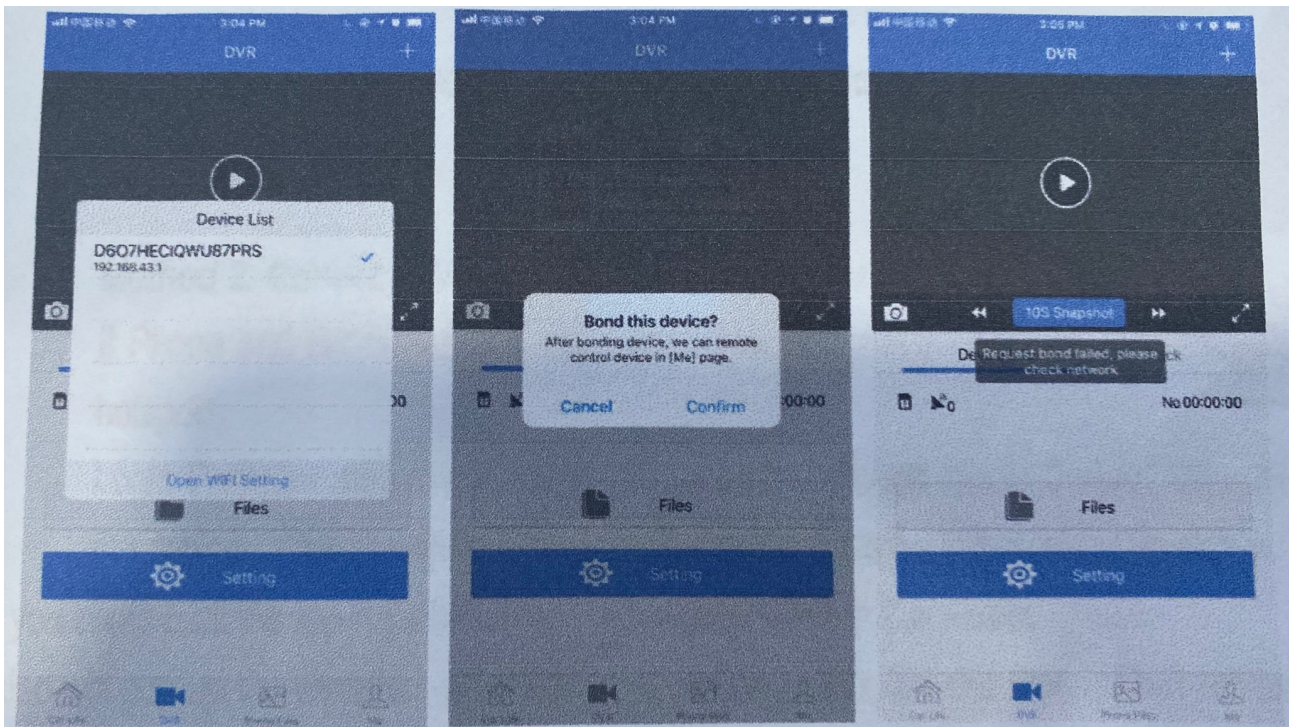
中国移动 3:04 PM
DVR
+

Device List
D6O7HECIQWU87PRS
192.168.43.1
00
Open WiFi Setting
Files
Setting

中国移动 3:04 PM
DVR
+

Bond this device?
After bonding device, we can remote control device in [Me] page.
Cancel
Confirm
00:00
Files
Setting

中国移动 3:05 PM
DVR
+

10S Snapshot
De
Request bond failed, please check network
ck
No 00:00:00
Files
Setting